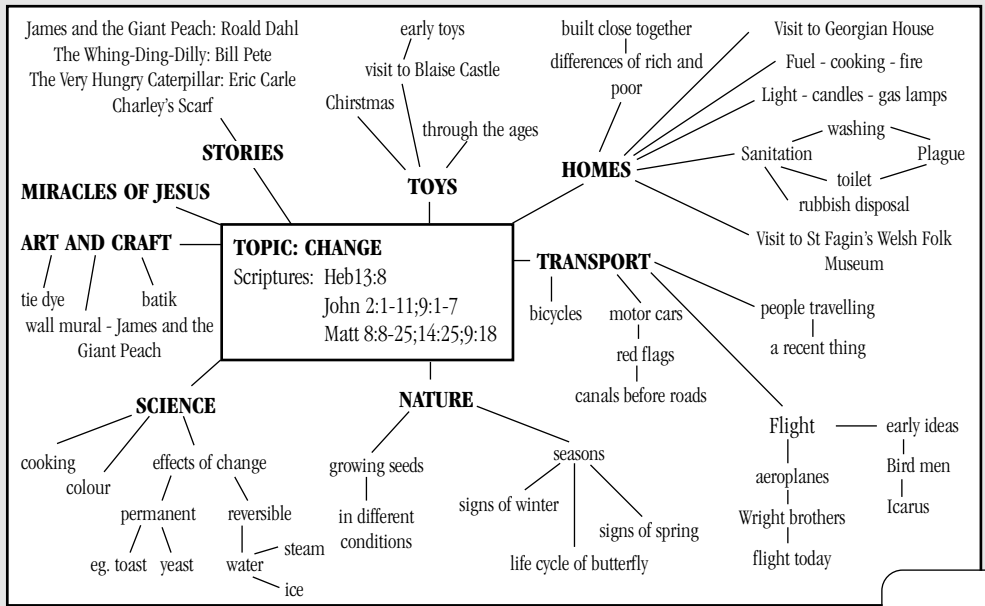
James and the Giant Peach: Roald Dahl
The Whing-Ding-Dilly: Bill Pete
The Very Hungry Caterpillar: Eric Carle
Charley's Scarf

STORIES

early toys
visit to Blaise Castle
Chirstmas
through the ages

TOYS

built close together
differences of rich and poor

Visit to Georgian House
Fuel - cooking - fire
Light - candles - gas lamps
washing
Sanitation
Plague
toilet
rubbish disposal

HOMES

Visit to St Fagin's Welsh Folk Museum

MIRACLES OF JESUS

ART AND CRAFT
tie dye
batik
wall mural - James and the Giant Peach

TOPIC: CHANGE
Scriptures: Heb13:8
John 2:1-11;9:1-7
Matt 8:8-25;14:25;9:18

TRANSPORT
bicycles
motor cars
red flags
canals before roads
people travelling
a recent thing

SCIENCE
cooking
colour
effects of change
permanent
reversible
eg. toast
yeast
water
steam
ice

NATURE
growing seeds
in different conditions
seasons
signs of winter
signs of spring
life cycle of butterfly

Flight
early ideas
Bird men
Icarus
aeroplanes
Wright brothers
flight today